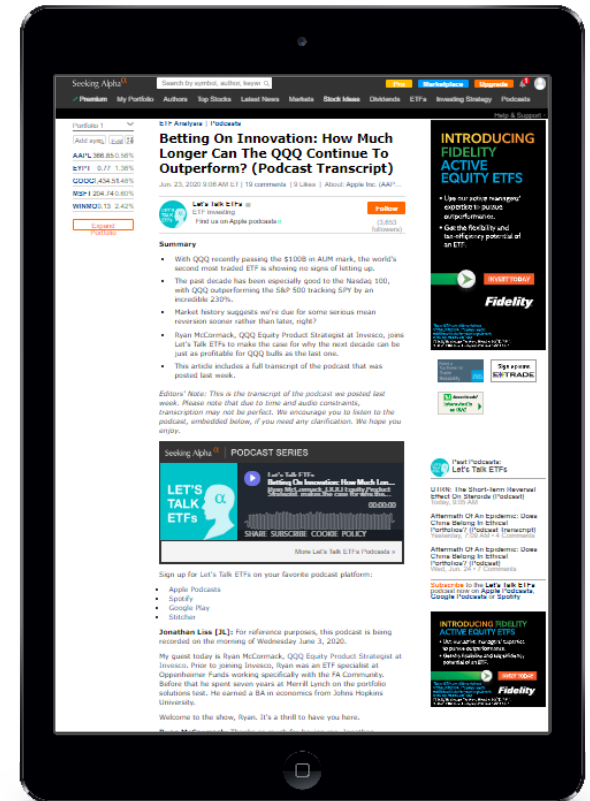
Seeking Alpha

Search by symbol, author, keyw

Pro Marketplace Upgrade

Premium My Portfolio Authors Top Stocks Latest News Markets Stock Ideas Dividends ETFs Investing Strategy Podcasts

Help & Support

Portfolio 1

Add symb Edit

AAPL 366.53 0.56%
SPY 0.77 1.38%
GOOG 1,434.53 0.48%
MSFT 204.74 0.60%
WMMO 0.13 2.42%

Expand Portfolio

ETF Analysis | Podcasts

Betting On Innovation: How Much Longer Can The QQQ Continue To Outperform? (Podcast Transcript)

Jun. 23, 2020 9:06 AM ET | 19 comments | 9 Likes | About: Apple Inc. (AAP...

Let's Talk ETFs
ETF investing
Find us on Apple podcasts

Follow

(3,853 followers)

Summary

With QQQ recently passing the $100B in AUM mark, the world's second most traded ETF is showing no signs of letting up.

The past decade has been especially good to the Nasdaq 100, with QQQ outperforming the S&P 500 tracking SPY by an incredible 230%.

Market history suggests we're due for some serious mean reversion sooner rather than later, right?

Ryan McCormack, QQQ Equity Product Strategist at Invesco, joins Let's Talk ETFs to make the case for why the next decade can be just as profitable for QQQ bulls as the last one.

This article includes a full transcript of the podcast that was posted last week.

Editors' Note: This is the transcript of the podcast we posted last week. Please note that due to time and audio constraints, transcription may not be perfect. We encourage you to listen to the podcast, embedded below, if you need any clarification. We hope you enjoy.

Seeking Alpha | PODCAST SERIES

LET'S TALK ETFs

Let's Talk ETFs
Betting On Innovation: How Much Longer Can The QQQ Continue To Outperform?
Ryan McCormack, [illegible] makes the case for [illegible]

00:00:00

SHARE SUBSCRIBE COOKIE POLICY

More Let's Talk ETFs Podcasts »

Sign up for Let's Talk ETFs on your favorite podcast platform:

Apple Podcasts
Spotify
Google Play
Stitcher

Jonathan Liss [JL]: For reference purposes, this podcast is being recorded on the morning of Wednesday June 3, 2020.

My guest today is Ryan McCormack, QQQ Equity Product Strategist at Invesco. Prior to joining Invesco, Ryan was an ETF specialist at Oppenheimer Funds working specifically with the FA Community. Before that he spent seven years at Merrill Lynch on the portfolio solutions test. He earned a BA in economics from Johns Hopkins University.

Welcome to the show, Ryan. It's a thrill to have you here.

INTRODUCING FIDELITY ACTIVE EQUITY ETFS

Use our active managers' expertise to pursue outperformance.

Get the flexibility and tax-efficiency potential of an ETF.

INVEST TODAY

Fidelity

Sign up now
E*TRADE

Past Podcasts:
Let's Talk ETFs

UTIRN: The Short-Term Reversal Effect On Steroids (Podcast)
Today, 9:06 AM

Aftermath Of An Epidemic: Does China Belong In Ethical Portfolios? (Podcast Transcript)
Yesterday, 7:50 AM • 4 Comments

Aftermath Of An Epidemic: Does China Belong In Ethical Portfolios? (Podcast)
Wed, Jun. 24 • 7 Comments

Subscribe to the Let's Talk ETFs podcast now on Apple Podcasts, Google Podcasts or Spotify

INTRODUCING FIDELITY ACTIVE EQUITY ETFS

INVEST NOW

Fidelity